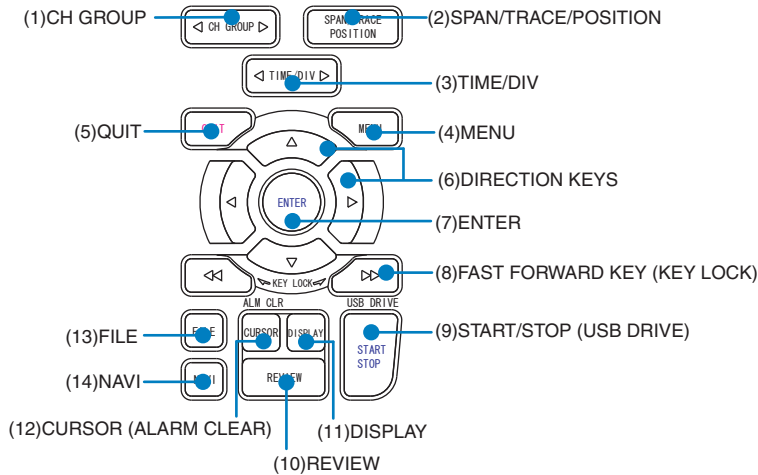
(1)CH GROUP
◁ CH GROUP ▷
SPAN/TRACE POSITION
(2)SPAN/TRACE/POSITION
◁ TIME/DIV ▷
(3)TIME/DIV
(5)QUIT
QUIT
MENU
(4)MENU
△
(6)DIRECTION KEYS
◁
ENTER
▷
(7)ENTER
▽
◁◁
KEY LOCK
▷▷
(8)FAST FORWARD KEY (KEY LOCK)
ALM CLR
USB DRIVE
(13)FILE
FILE
CURSOR
DISPLAY
START STOP
(9)START/STOP (USB DRIVE)
(14)NAVI
NAVI
REVIEW
(12)CURSOR (ALARM CLEAR)
(11)DISPLAY
(10)REVIEW